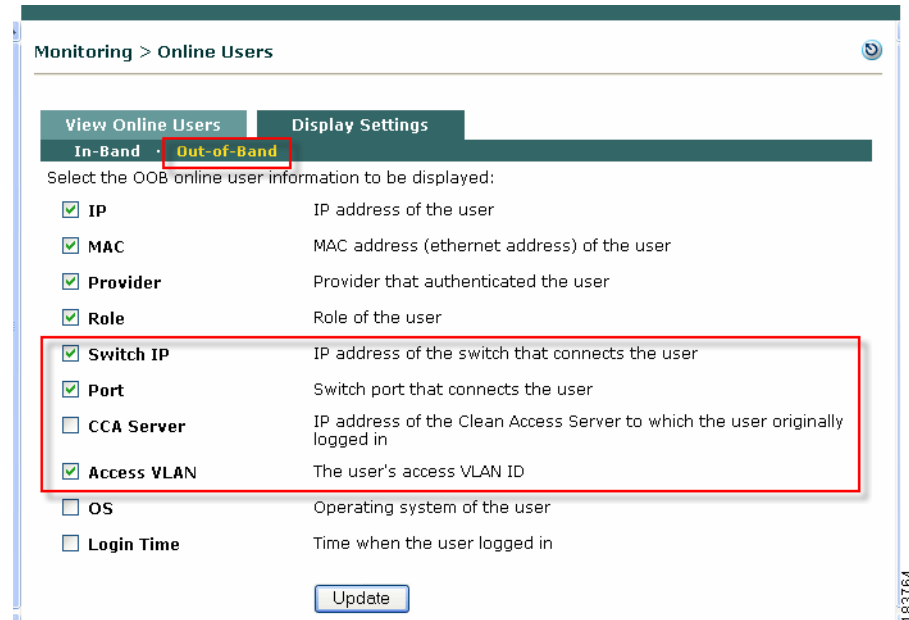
Monitoring > Online Users

View Online Users | Display Settings

In-Band · Out-of-Band

Select the OOB online user information to be displayed:

| | |
|---|---|
| ☑ IP | IP address of the user |
| ☑ MAC | MAC address (ethernet address) of the user |
| ☑ Provider | Provider that authenticated the user |
| ☑ Role | Role of the user |
| ☑ Switch IP | IP address of the switch that connects the user |
| ☑ Port | Switch port that connects the user |
| ☐ CCA Server | IP address of the Clean Access Server to which the user originally logged in |
| ☑ Access VLAN | The user's access VLAN ID |
| ☐ OS | Operating system of the user |
| ☐ Login Time | Time when the user logged in |

Update

183764